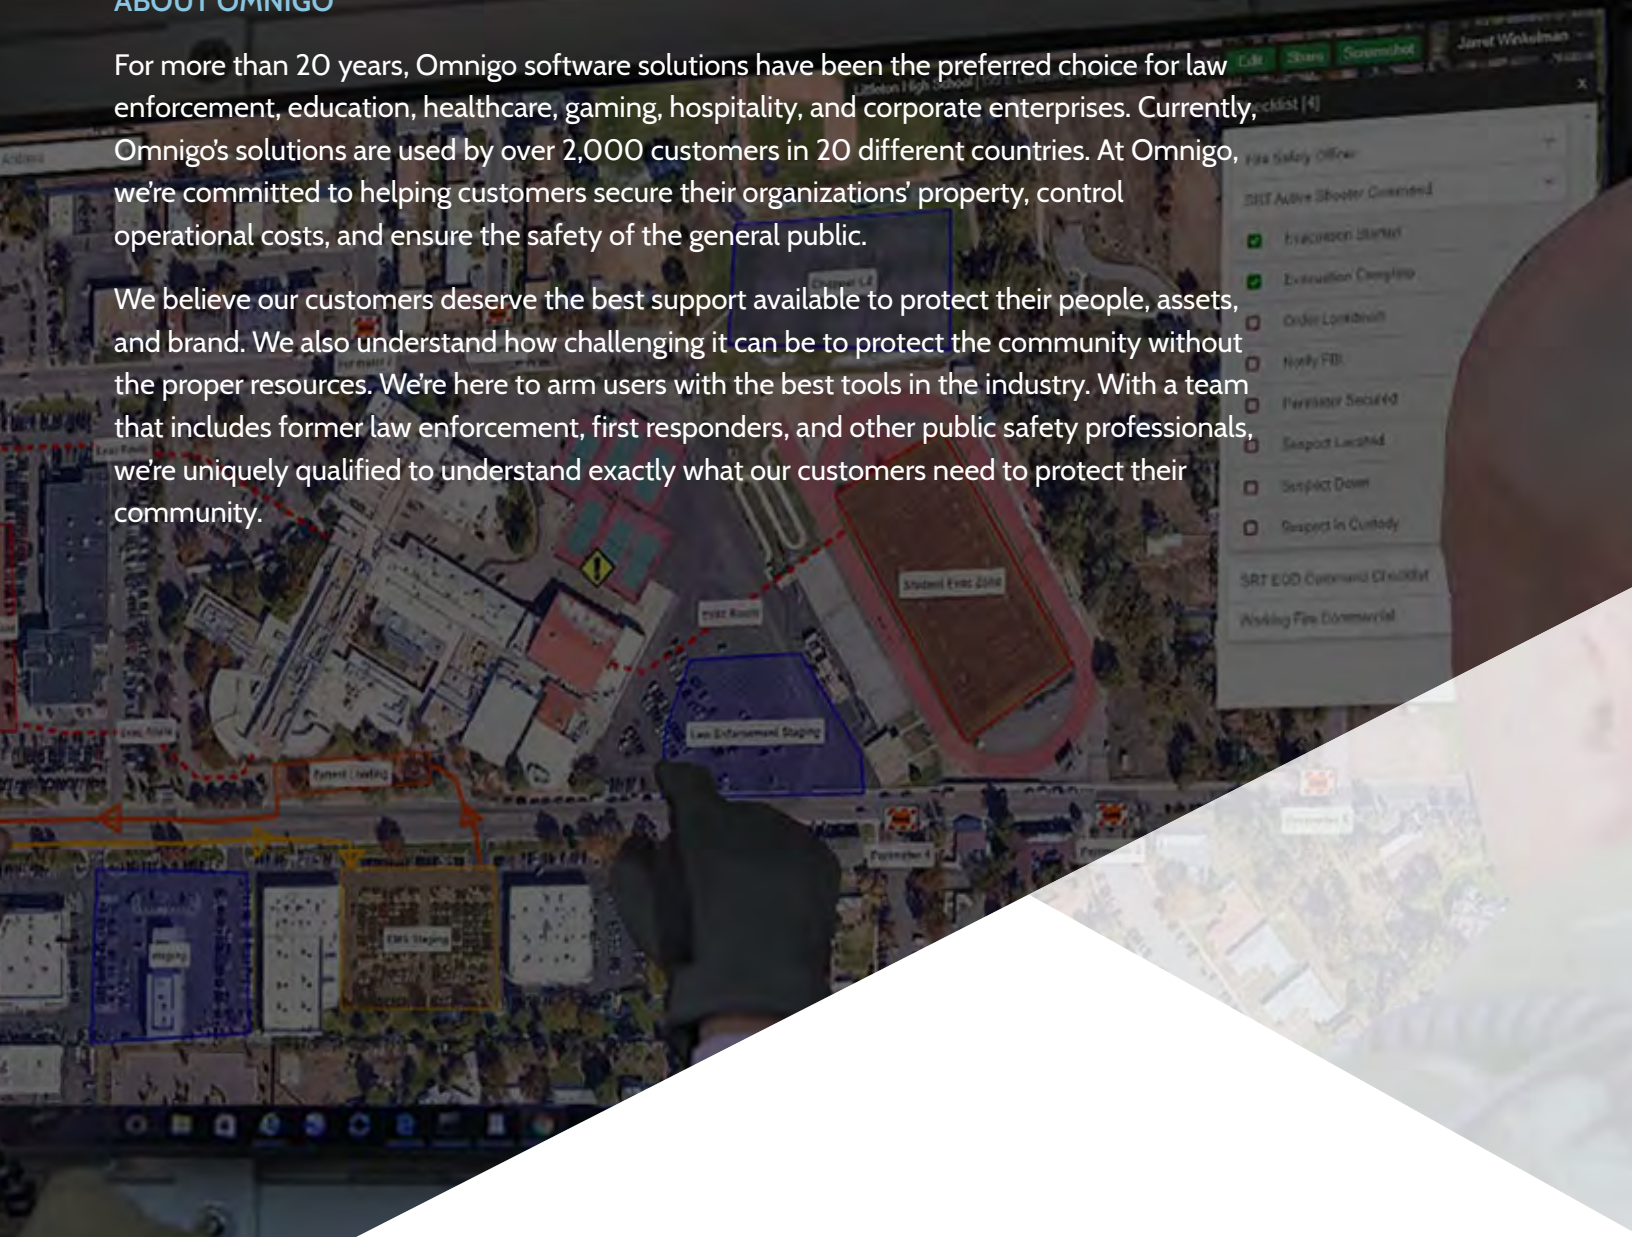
ABOUT OMNIGO

For more than 20 years, Omnigo software solutions have been the preferred choice for law enforcement, education, healthcare, gaming, hospitality, and corporate enterprises. Currently, Omnigo's solutions are used by over 2,000 customers in 20 different countries. At Omnigo, we're committed to helping customers secure their organizations' property, control operational costs, and ensure the safety of the general public.

We believe our customers deserve the best support available to protect their people, assets, and brand. We also understand how challenging it can be to protect the community without the proper resources. We're here to arm users with the best tools in the industry. With a team that includes former law enforcement, first responders, and other public safety professionals, we're uniquely qualified to understand exactly what our customers need to protect their community.

Edit Share Screenshot Jarret Winkelman

Fire Safety Officer
SRT Active Shooter Command
Evacuation Started
Evacuation Complete
Order Lockdown
Notify FBI
Perimeter Secured
Suspect Located
Suspect Down
Suspect in Custody
SRT EOD Command Checklist
Working Fire Commercial

Student Evac Zone
Law Enforcement Staging
EMS Staging
Staging
Parent Loading
Perimeter 4